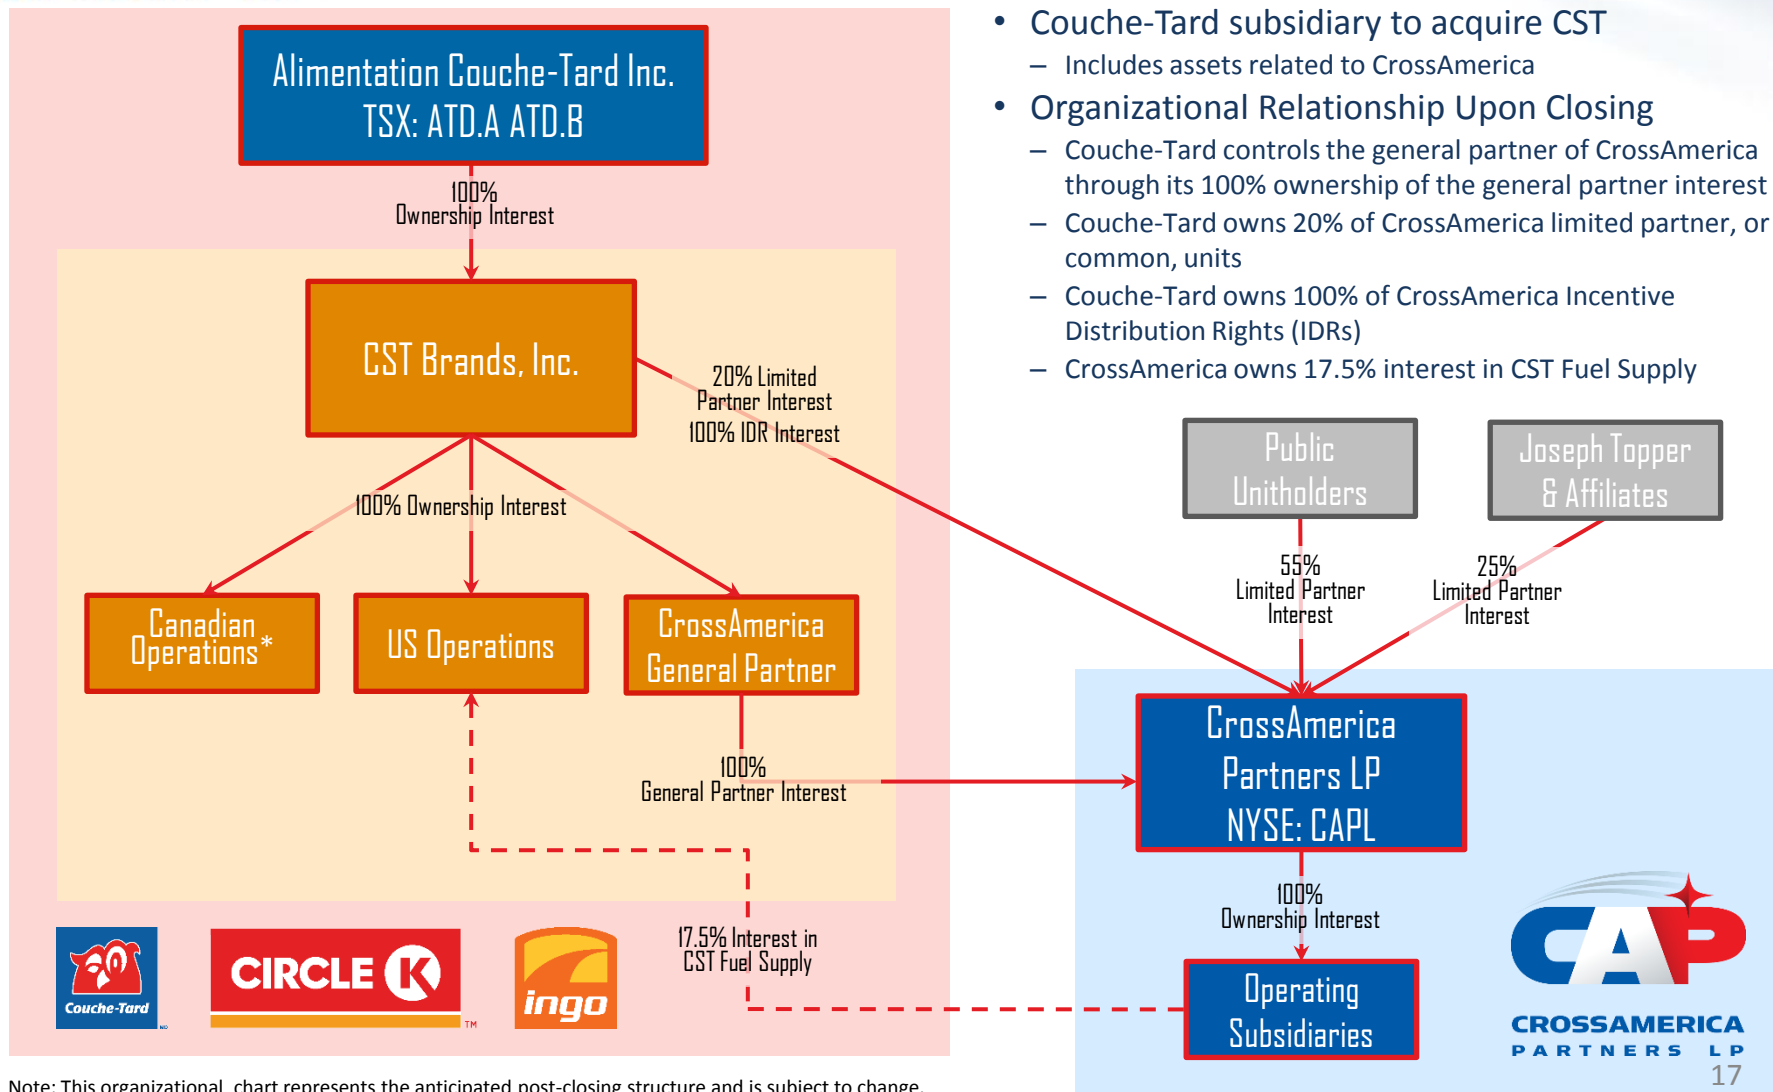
Alimentation Couche-Tard Inc.
TSX: ATD.A ATD.B

100%
Ownership Interest

CST Brands, Inc.

20% Limited Partner Interest
100% IDR Interest

100% Ownership Interest

Canadian Operations*

US Operations

CrossAmerica General Partner

100%
General Partner Interest

17.5% Interest in CST Fuel Supply

Couche-Tard

CIRCLE K

ingo

• Couche-Tard subsidiary to acquire CST
– Includes assets related to CrossAmerica
• Organizational Relationship Upon Closing
– Couche-Tard controls the general partner of CrossAmerica through its 100% ownership of the general partner interest
– Couche-Tard owns 20% of CrossAmerica limited partner, or common, units
– Couche-Tard owns 100% of CrossAmerica Incentive Distribution Rights (IDRs)
– CrossAmerica owns 17.5% interest in CST Fuel Supply

Public Unitholders

Joseph Topper & Affiliates

55%
Limited Partner Interest

25%
Limited Partner Interest

CrossAmerica Partners LP
NYSE: CAPL

100%
Ownership Interest

Operating Subsidiaries

CAP
CROSSAMERICA
PARTNERS LP

17

Note: This organizational chart represents the anticipated post-closing structure and is subject to change